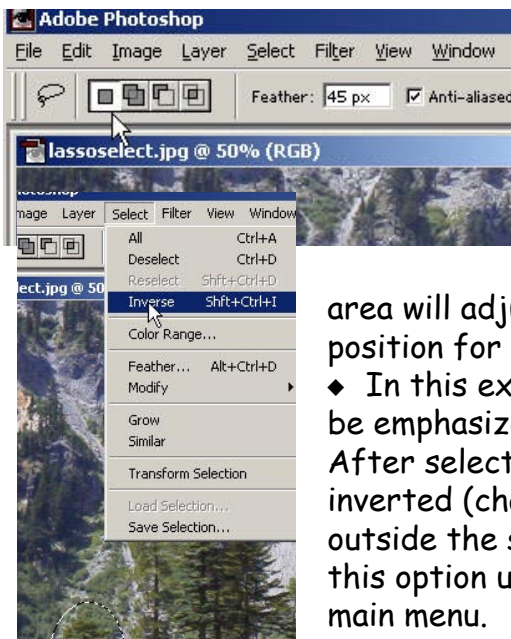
Adobe Photoshop
File Edit Image Layer Select Filter View Window
Feather: 45 px ☑ Anti-aliased
lassoselect.jpg @ 50% (RGB)
hotoshop
mage Layer Select Filter View Window
lect.jpg @ 50
All Ctrl+A
Deselect Ctrl+D
Reselect Shft+Ctrl+D
Inverse Shft+Ctrl+I
Color Range...
Feather... Alt+Ctrl+D
Modify
Grow
Similar
Transform Selection
Load Selection...
Save Selection...

area will adj
position for
◆ In this ex
be emphasiz
After select
inverted (ch
outside the s
this option u
main menu.